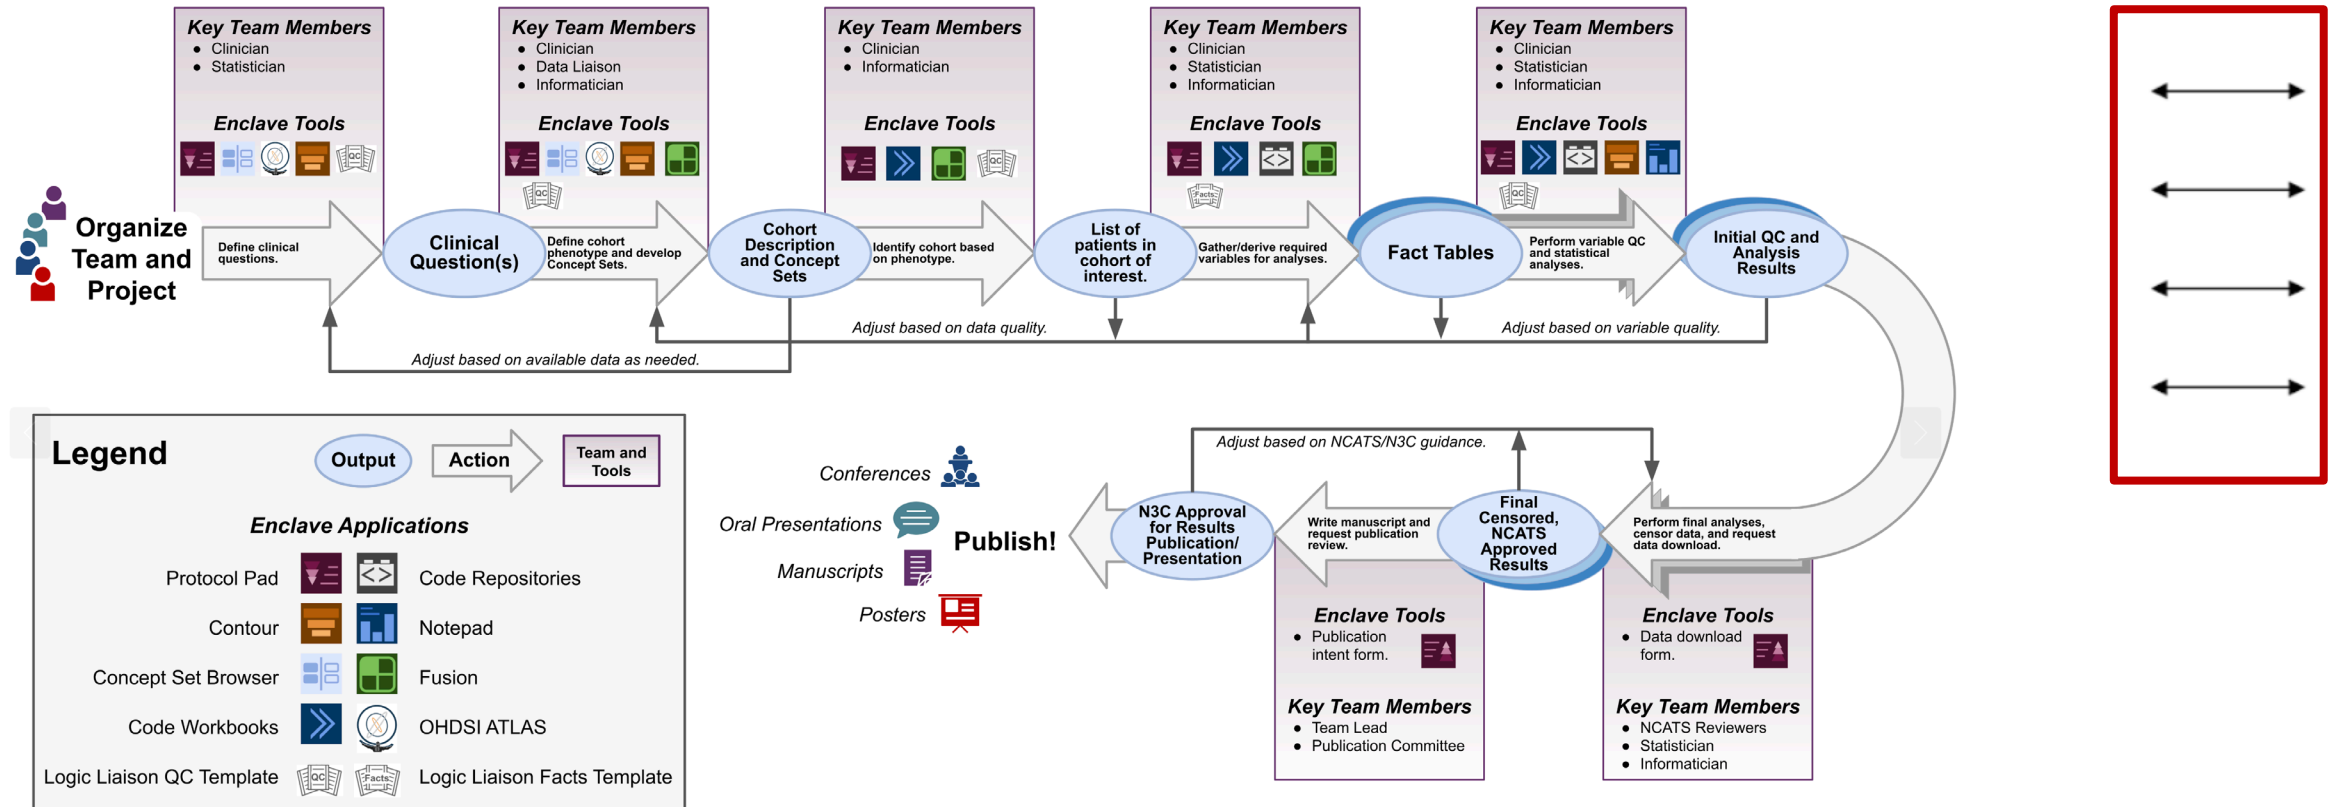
Key Team Members
- Clinician
- Statistician

Enclave Tools

Key Team Members
- Clinician
- Data Liaison
- Informatician

Enclave Tools

Key Team Members
- Clinician
- Informatician

Enclave Tools

Key Team Members
- Clinician
- Statistician
- Informatician

Enclave Tools

Key Team Members
- Clinician
- Statistician
- Informatician

Enclave Tools

Organize Team and Project

Define clinical questions.

Clinical Question(s)

Define cohort phenotype and develop Concept Sets.

Cohort Description and Concept Sets

Identify cohort based on phenotype.

List of patients in cohort of interest.

Gather/derive required variables for analyses.

Fact Tables

Perform variable QC and statistical analyses.

Initial QC and Analysis Results

Adjust based on data quality.

Adjust based on variable quality.

Adjust based on available data as needed.

Legend

Output

Action

Team and Tools

Enclave Applications

Protocol Pad | Code Repositories
Contour | Notepad
Concept Set Browser | Fusion
Code Workbooks | OHDSI ATLAS
Logic Liaison QC Template | Logic Liaison Facts Template

Conferences

Oral Presentations

Manuscripts

Posters

Publish!

N3C Approval for Results Publication/ Presentation

Adjust based on NCATS/N3C guidance.

Write manuscript and request publication review.

Final Censored, NCATS Approved Results

Perform final analyses, censor data, and request data download.

Enclave Tools
- Publication intent form.

Key Team Members
- Team Lead
- Publication Committee

Enclave Tools
- Data download form.

Key Team Members
- NCATS Reviewers
- Statistician
- Informatician